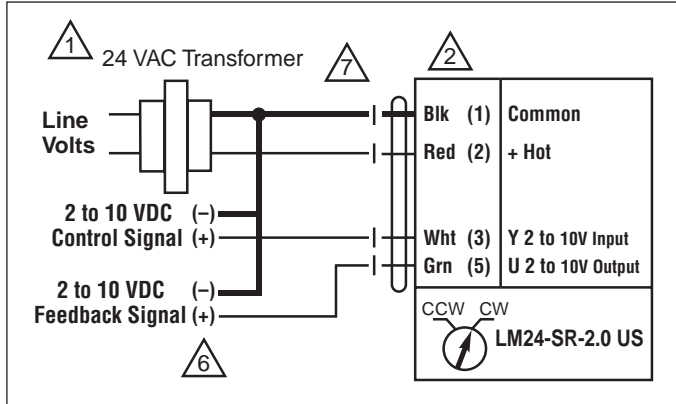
1 24 VAC Transformer

7

2

Line Volts

Blk (1) Common

Red (2) + Hot

2 to 10 VDC (−)
Control Signal (+)

Wht (3) Y 2 to 10V Input

Grn (5) U 2 to 10V Output

2 to 10 VDC (−)
Feedback Signal (+)

CCW CW

LM24-SR-2.0 US

6